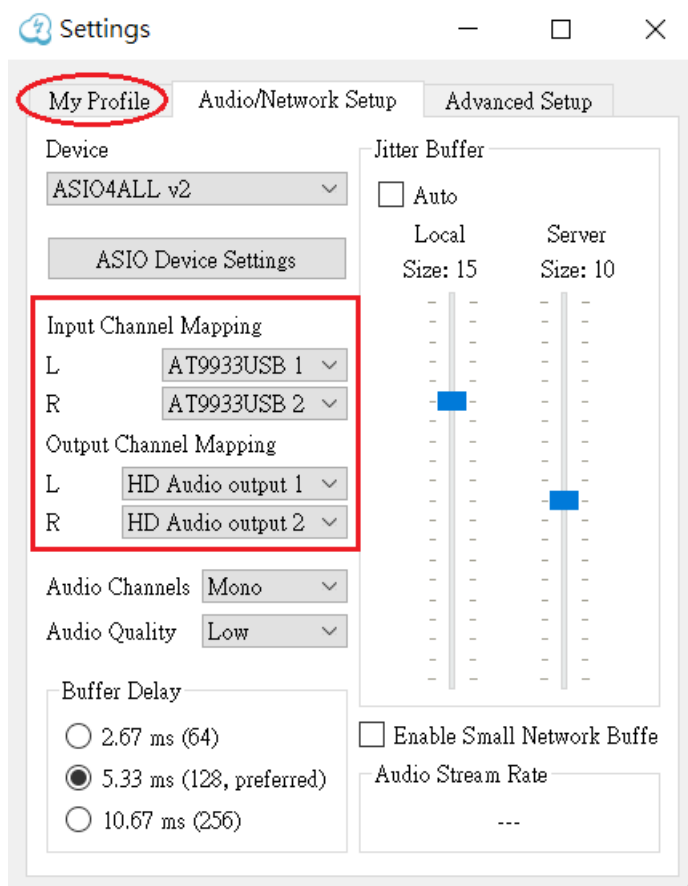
Settings

My Profile
Audio/Network Setup
Advanced Setup

Device
ASIO4ALL v2
ASIO Device Settings

Input Channel Mapping
L AT9933USB 1
R AT9933USB 2
Output Channel Mapping
L HD Audio output 1
R HD Audio output 2

Audio Channels Mono
Audio Quality Low

Buffer Delay
2.67 ms (64)
5.33 ms (128, preferred)
10.67 ms (256)

Jitter Buffer
Auto
Local
Size: 15
Server
Size: 10

Enable Small Network Buffe

Audio Stream Rate
---